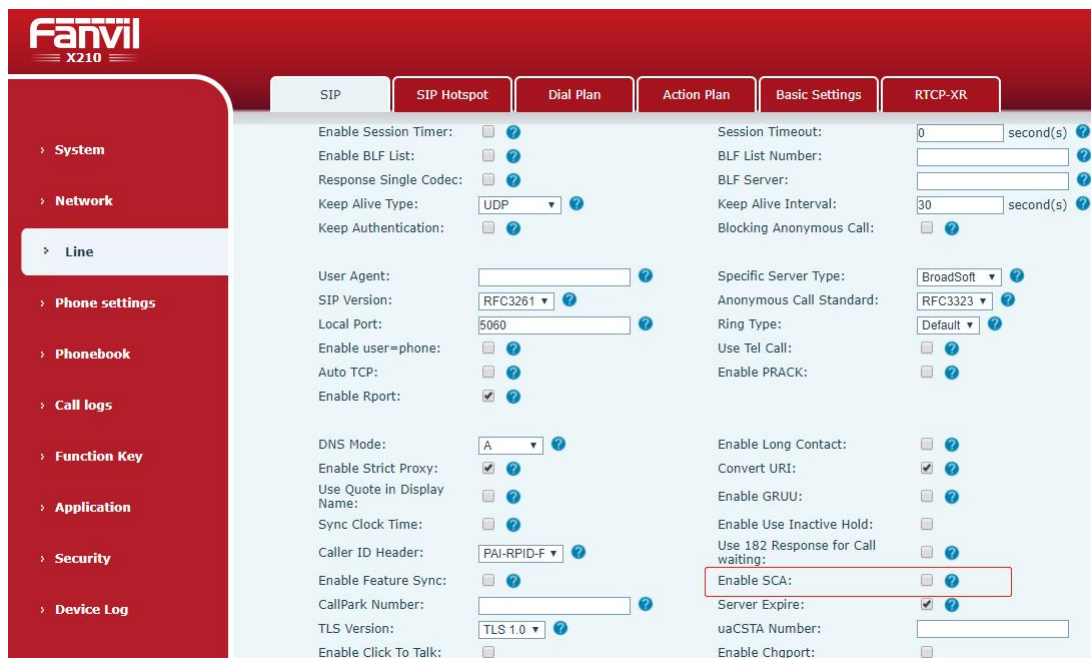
Fanvil
X210

SIP | SIP Hotspot | Dial Plan | Action Plan | Basic Settings | RTCP-XR

› System
› Network
› Line
› Phone settings
› Phonebook
› Call logs
› Function Key
› Application
› Security
› Device Log

Enable Session Timer:
Session Timeout: 0 second(s)
Enable BLF List:
BLF List Number:
Response Single Codec:
BLF Server:
Keep Alive Type: UDP
Keep Alive Interval: 30 second(s)
Keep Authentication:
Blocking Anonymous Call:

User Agent:
Specific Server Type: BroadSoft
SIP Version: RFC3261
Anonymous Call Standard: RFC3323
Local Port: 5060
Ring Type: Default
Enable user=phone:
Use Tel Call:
Auto TCP:
Enable PRACK:
Enable Rport:

DNS Mode: A
Enable Long Contact:
Enable Strict Proxy:
Convert URI:
Use Quote in Display Name:
Enable GRUU:
Sync Clock Time:
Enable Use Inactive Hold:
Caller ID Header: PAI-RPID-F
Use 182 Response for Call waiting:
Enable Feature Sync:
Enable SCA:
CallPark Number:
Server Expire:
TLS Version: TLS 1.0
uaCSTA Number:
Enable Click To Talk:
Enable Chgport: